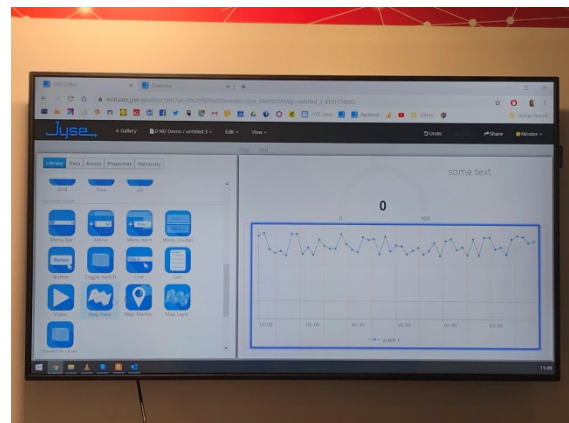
Jyse

Gallery

Edit

View

Undo

Share

Library

Data

Assets

Properties

Hierarchy

Menu Bar

Menu

Menu Item

Button

Toggle Switch

List

Video

Map View

Map Marker

Map Layer

some text

0

0

100

10:00

10:10

10:20

10:30

10:40

10:50

11:49